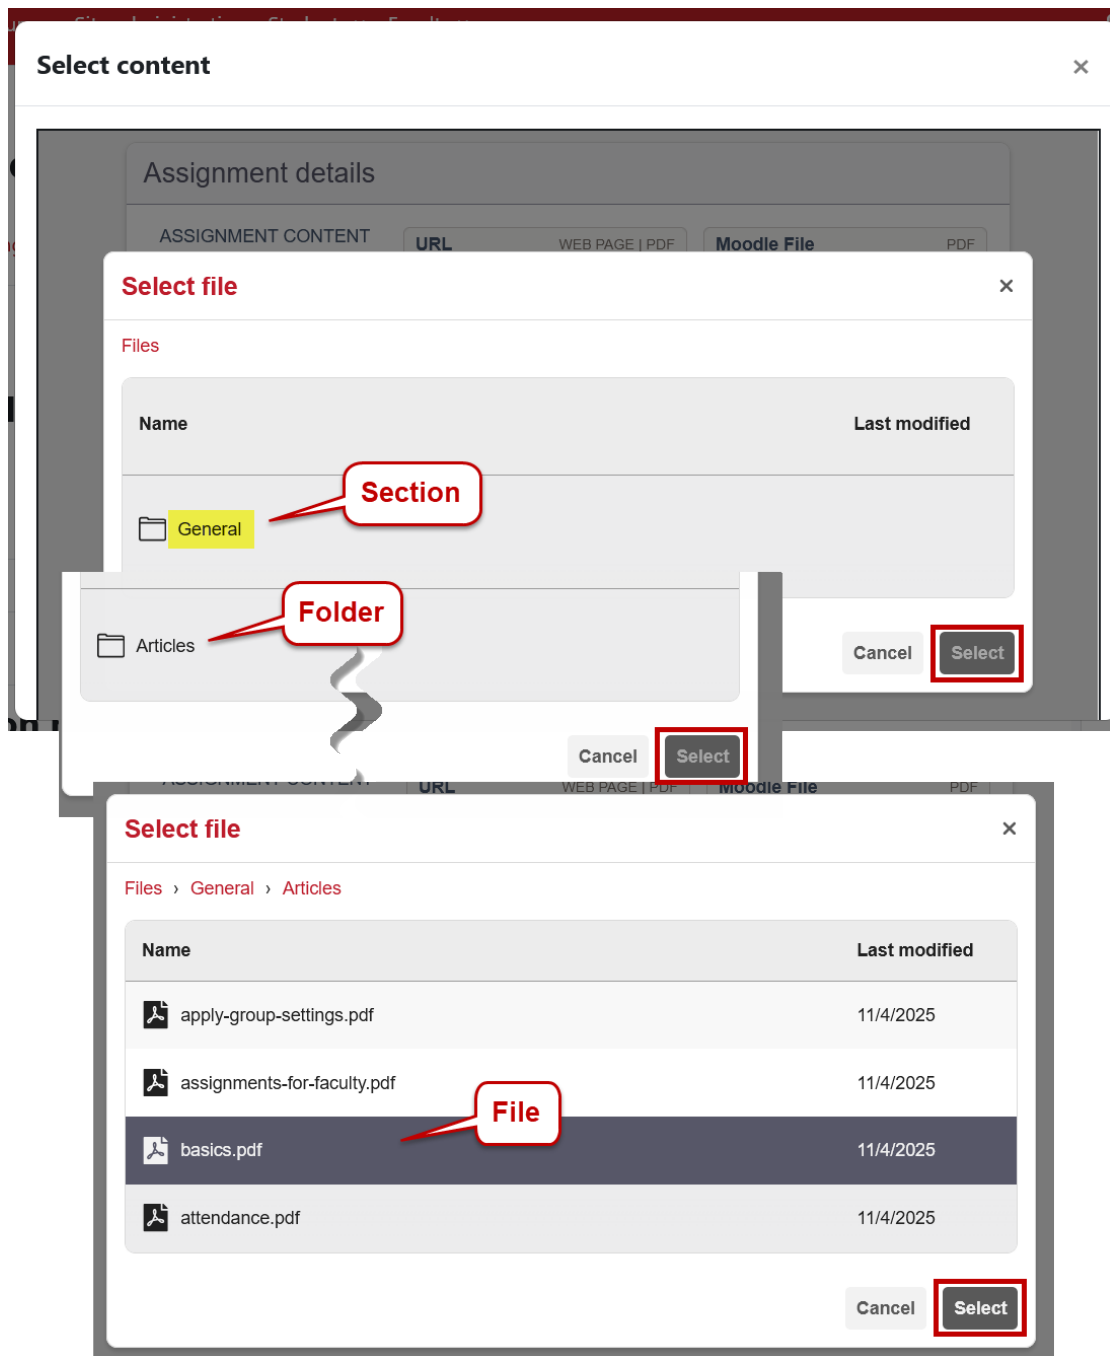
Select content ×

Assignment details

ASSIGNMENT CONTENT URL WEB PAGE | PDF Moodle File PDF

Select file ×

Files

| Name | Last modified |
|---|---|
| General | |

Section

| Articles |
|---|

Folder

Cancel Select

Cancel Select

ASSIGNMENT CONTENT URL WEB PAGE | PDF Moodle File PDF

Select file ×

Files › General › Articles

| Name | Last modified |
|---|---|
| apply-group-settings.pdf | 11/4/2025 |
| assignments-for-faculty.pdf | 11/4/2025 |
| basics.pdf | 11/4/2025 |
| attendance.pdf | 11/4/2025 |

File

Cancel Select